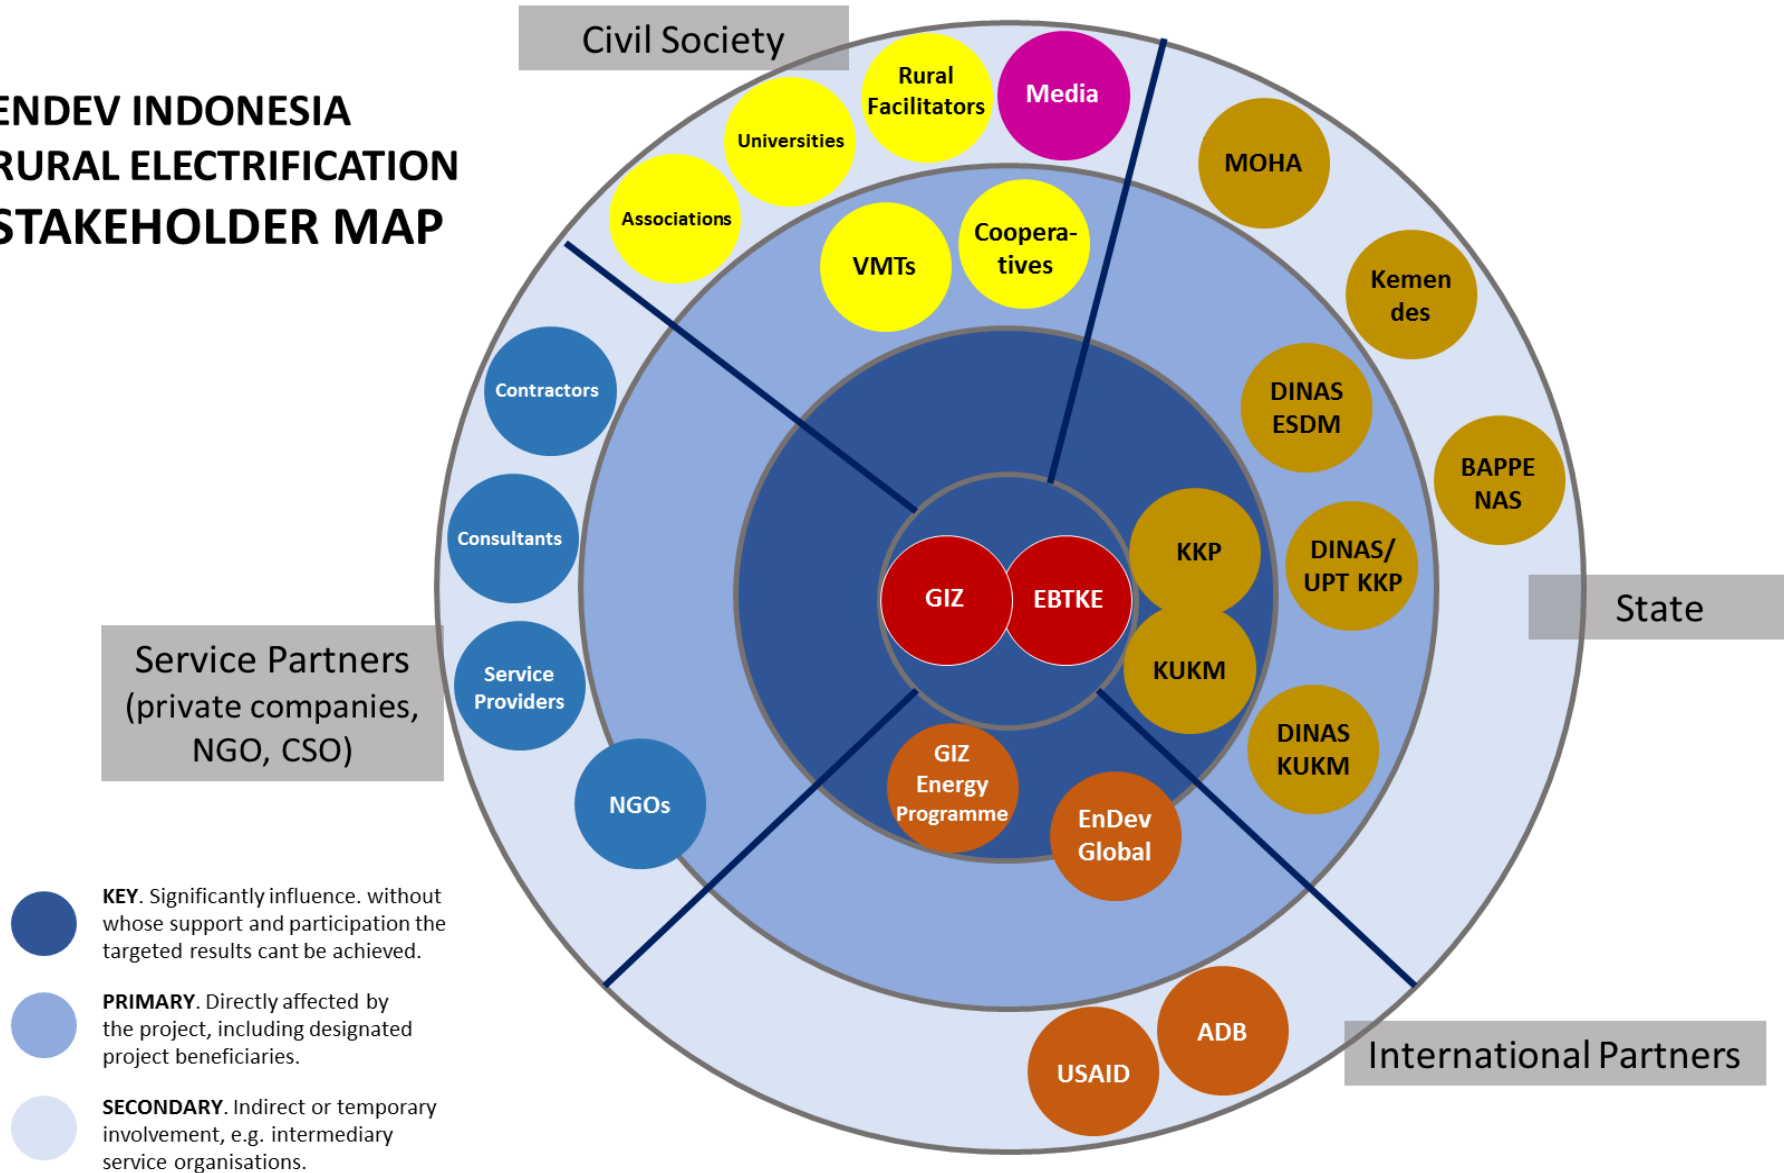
ENDEV INDONESIA
RURAL ELECTRIFICATION
STAKEHOLDER MAP

Civil Society

Rural Facilitators

Media

Universities

Associations

VMTs

Coopera-tives

MOHA

Kemen des

DINAS ESDM

BAPPE NAS

Contractors

Consultants

KKP

DINAS/ UPT KKP

GIZ

EBTKE

State

Service Partners (private companies, NGO, CSO)

Service Providers

KUKM

DINAS KUKM

NGOs

GIZ Energy Programme

EnDev Global

**KEY**. Significantly influence. without whose support and participation the targeted results cant be achieved.

**PRIMARY**. Directly affected by the project, including designated project beneficiaries.

**SECONDARY**. Indirect or temporary involvement, e.g. intermediary service organisations.

ADB

USAID

International Partners